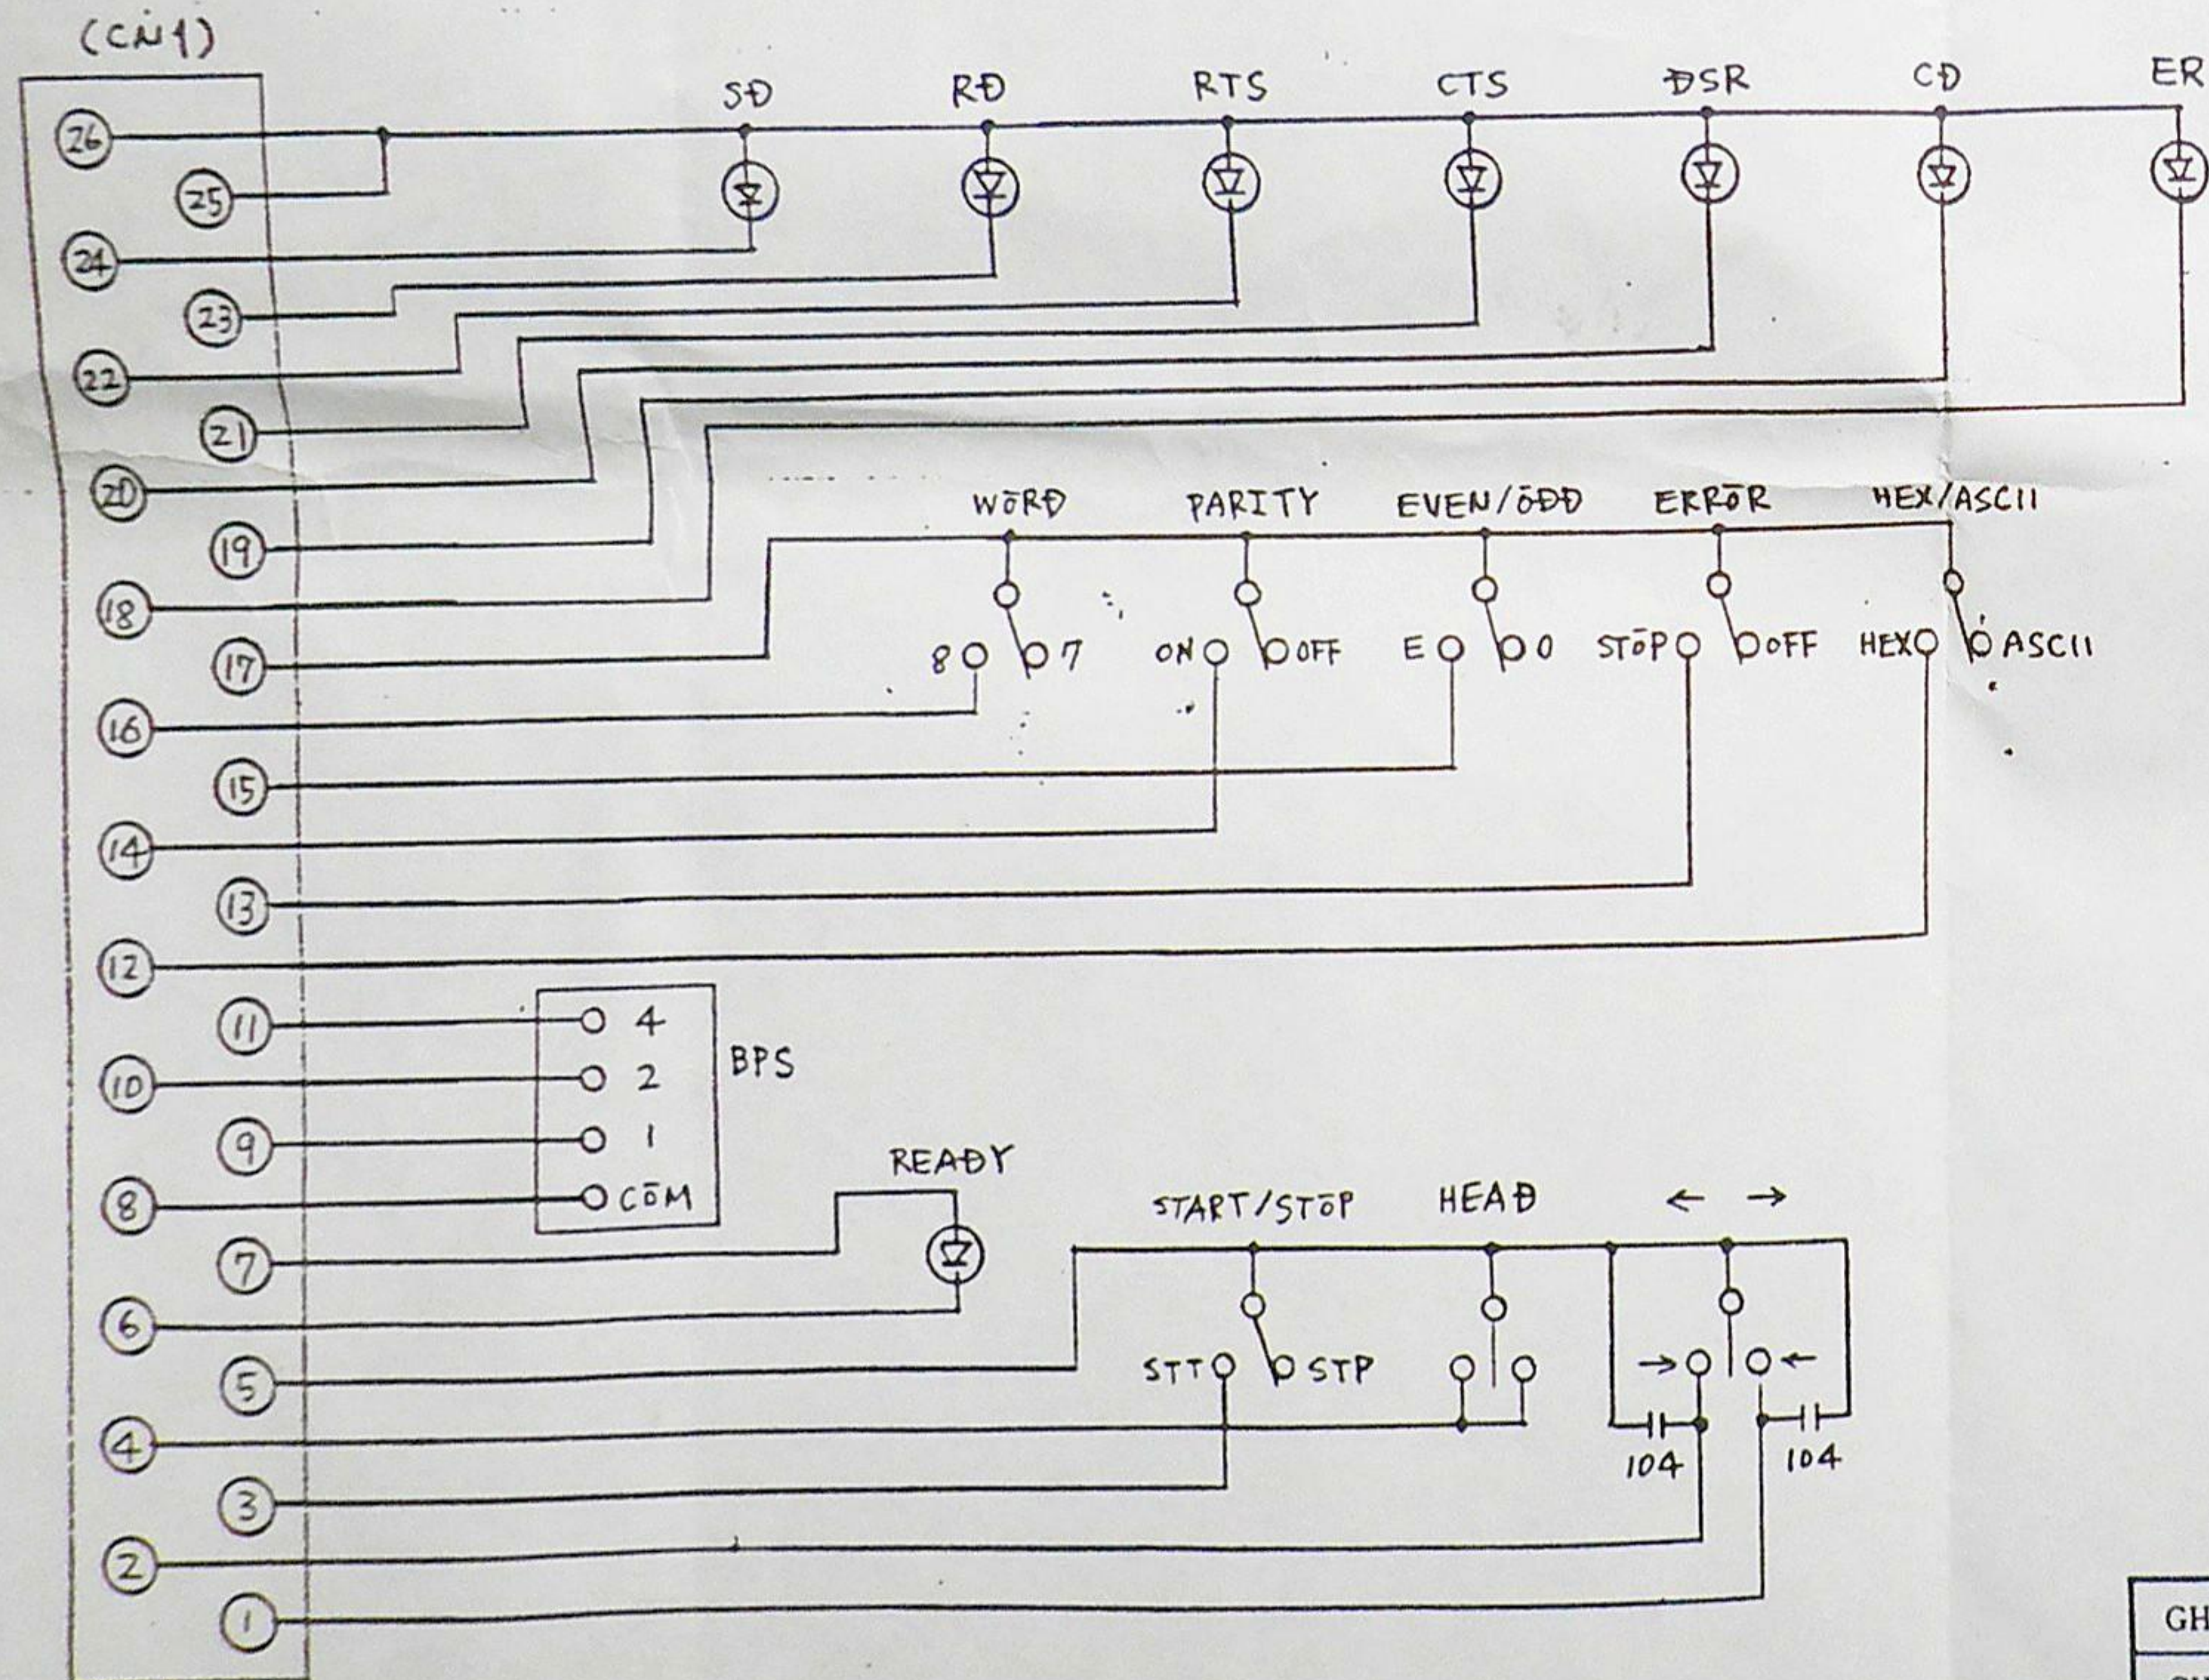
(CN1)

26
25
24
23
22
21
20
19
18
17
16
15
14
13
12
11
10
9
8
7
6
5
4
3
2
1

SD
RD
RTS
CTS
DSR
CD
ER

WORD
8
7
PARITY
ON
OFF
EVEN/ODD
E
O
ERROR
STOP
OFF
HEX/ASCII
HEX
ASCII

4
2
1
COM
BPS

READY

START/STOP
STT
STP
HEAD
← →
→
←
104
104

GH